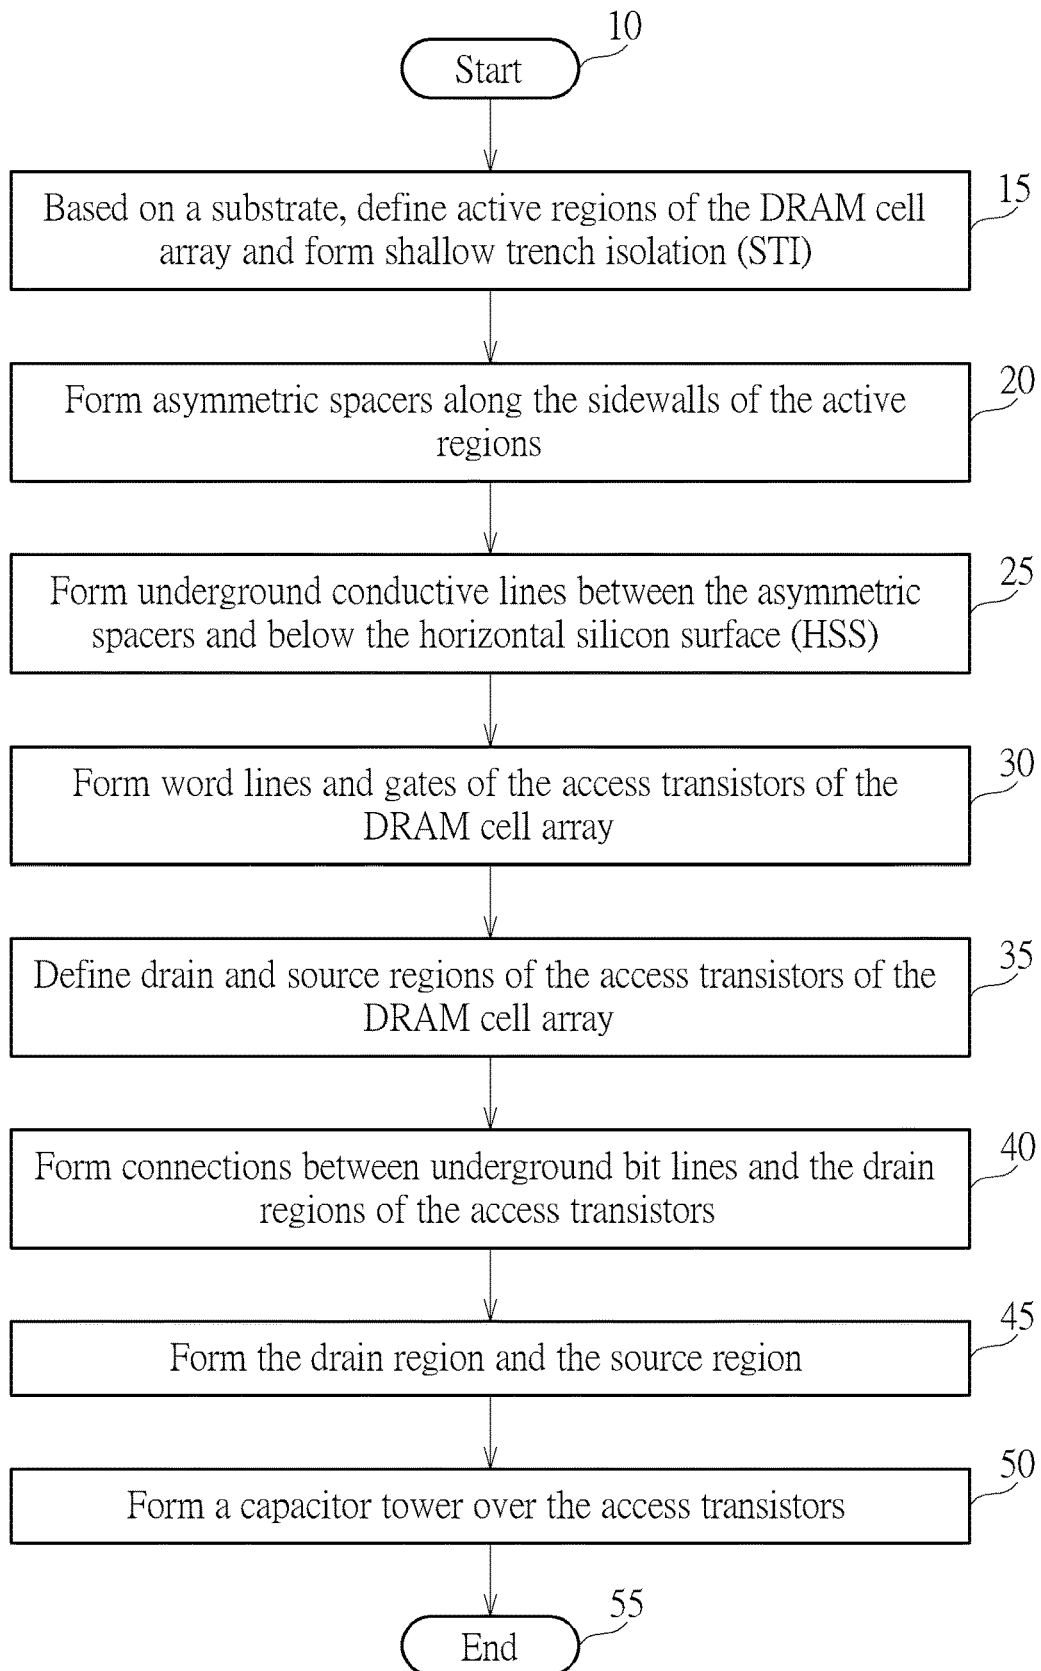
10
Start

15
Based on a substrate, define active regions of the DRAM cell array and form shallow trench isolation (STI)

20
Form asymmetric spacers along the sidewalls of the active regions

25
Form underground conductive lines between the asymmetric spacers and below the horizontal silicon surface (HSS)

30
Form word lines and gates of the access transistors of the DRAM cell array

35
Define drain and source regions of the access transistors of the DRAM cell array

40
Form connections between underground bit lines and the drain regions of the access transistors

45
Form the drain region and the source region

50
Form a capacitor tower over the access transistors

55
End